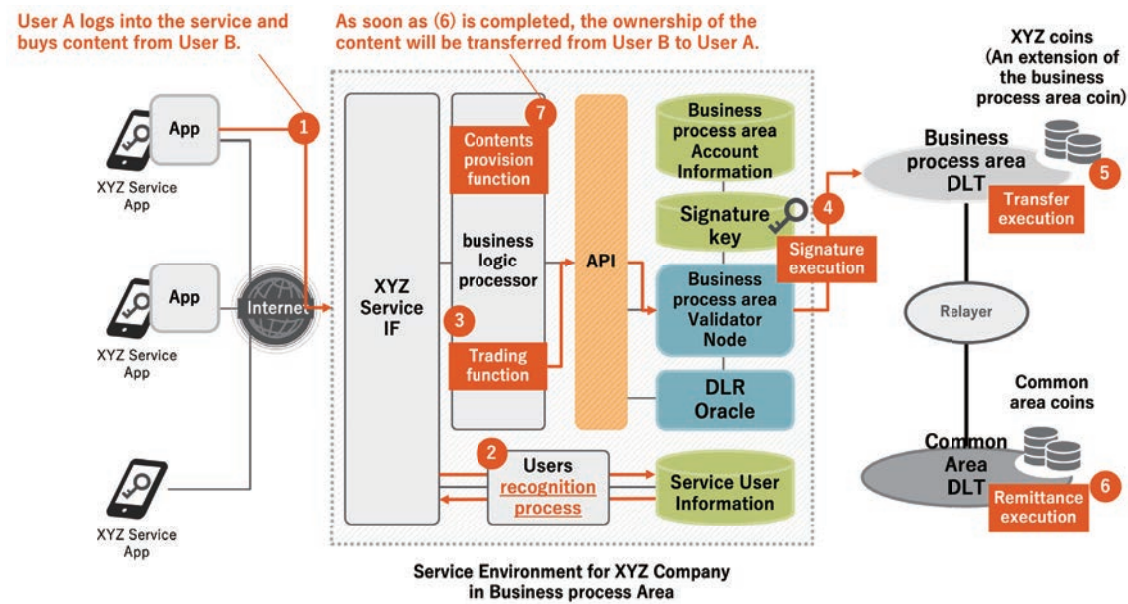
User A logs into the service and buys content from User B.

As soon as (6) is completed, the ownership of the content will be transferred from User B to User A.

XYZ coins (An extension of the business process area coin)

App

XYZ Service App

App

XYZ Service App

XYZ Service App

Internet

1

XYZ Service IF

7

Contents provision function

business logic processor

3

Trading function

API

Business process area Account Information

Signature key

Business process area Validator Node

DLR Oracle

4

Signature execution

2

Users recognition process

Service User Information

Business process area DLT

5

Transfer execution

Relayer

Common area coins

Common Area DLT

6

Remittance execution

Service Environment for XYZ Company in Business process Area